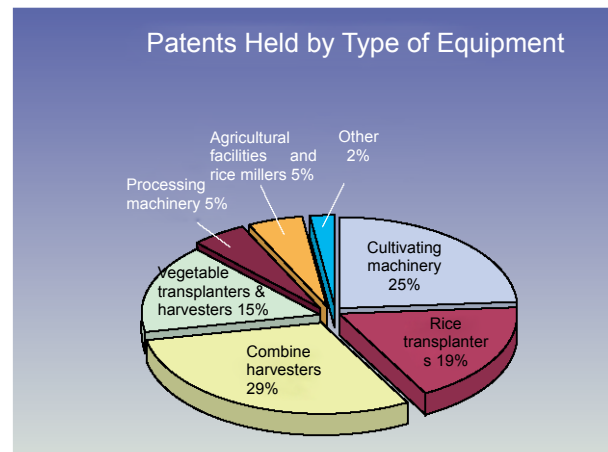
Patents Held by Type of Equipment

Agricultural facilities and rice millers 5%

Other 2%

Processing machinery 5%

Cultivating machinery 25%

Vegetable transplanters & harvesters 15%

Rice transplanters 19%

Combine harvesters 29%